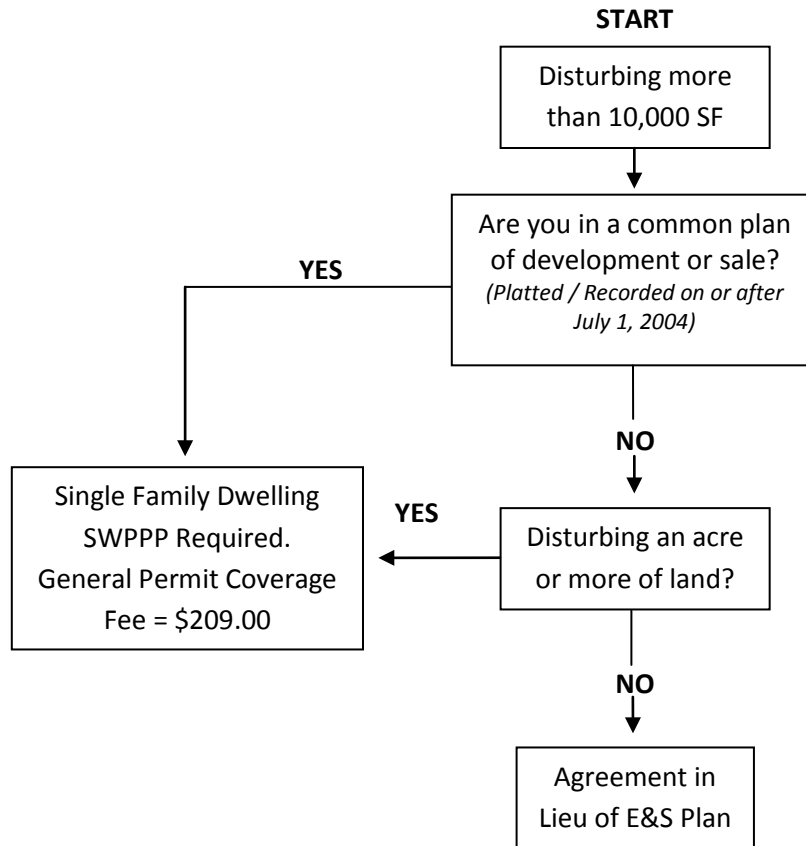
START

Disturbing more than 10,000 SF

Are you in a common plan of development or sale?
*(Platted / Recorded on or after July 1, 2004)*

YES

NO

Single Family Dwelling SWPPP Required. General Permit Coverage Fee = \$209.00

YES

Disturbing an acre or more of land?

NO

Agreement in Lieu of E&S Plan